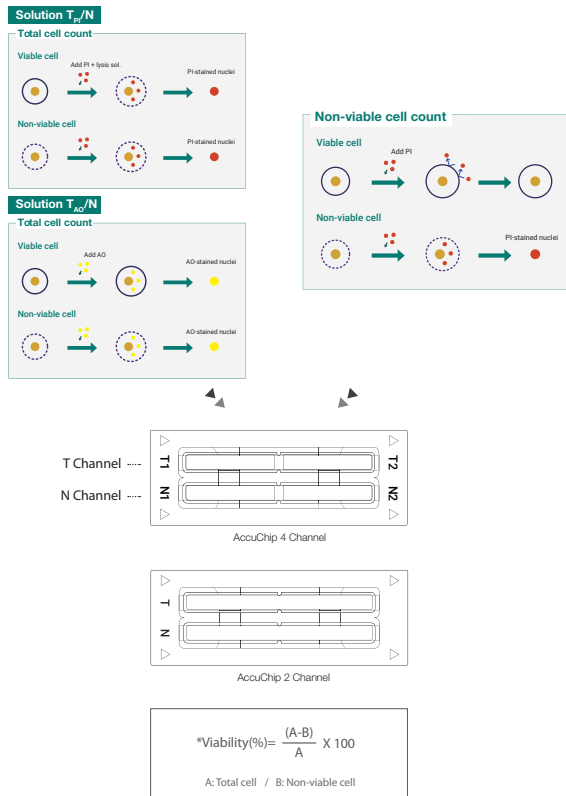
Solution $T_{PI}$/N

Total cell count

Viable cell

Add PI + lysis sol.

PI-stained nuclei

Non-viable cell

PI-stained nuclei

Solution $T_{AO}$/N

Total cell count

Viable cell

Add AO

AO-stained nuclei

Non-viable cell

AO-stained nuclei

Non-viable cell count

Viable cell

Add PI

Non-viable cell

PI-stained nuclei

T Channel

N Channel

T1

N1

T2

N2

AccuChip 4 Channel

T

N

AccuChip 2 Channel

*Viability(%)= $\frac{(A-B)}{A}$ X 100

A: Total cell / B: Non-viable cell